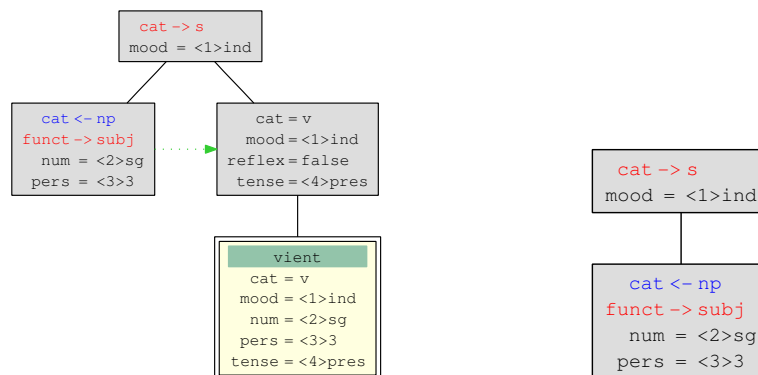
cat -> s
mood = <1>ind

cat <- np
funct -> subj
num = <2>sg
pers = <3>3

cat = v
mood = <1>ind
reflex = false
tense = <4>pres

vient
cat = v
mood = <1>ind
num = <2>sg
pers = <3>3
tense = <4>pres

cat -> s
mood = <1>ind

cat <- np
funct -> subj
num = <2>sg
pers = <3>3